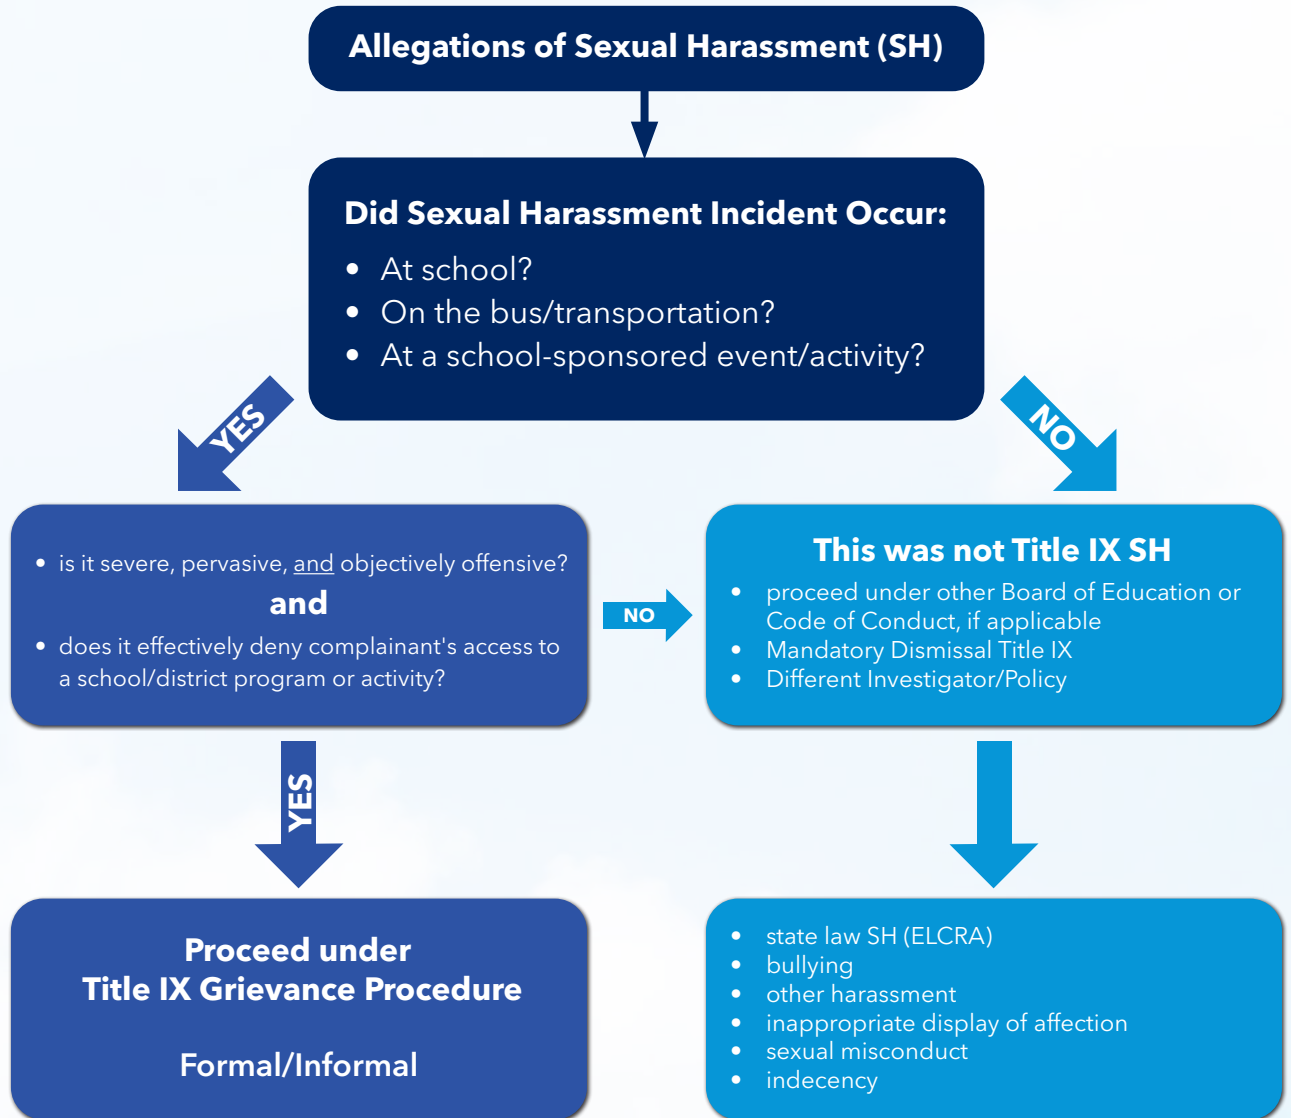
Allegations of Sexual Harassment (SH)

Did Sexual Harassment Incident Occur:

- At school?
- On the bus/transportation?
- At a school-sponsored event/activity?

YES

NO

- is it severe, pervasive, and objectively offensive?

and

- does it effectively deny complainant's access to a school/district program or activity?

NO

This was not Title IX SH

- proceed under other Board of Education or Code of Conduct, if applicable
- Mandatory Dismissal Title IX
- Different Investigator/Policy

YES

Proceed under Title IX Grievance Procedure

Formal/Informal

- state law SH (ELCRA)
- bullying
- other harassment
- inappropriate display of affection
- sexual misconduct
- indecency